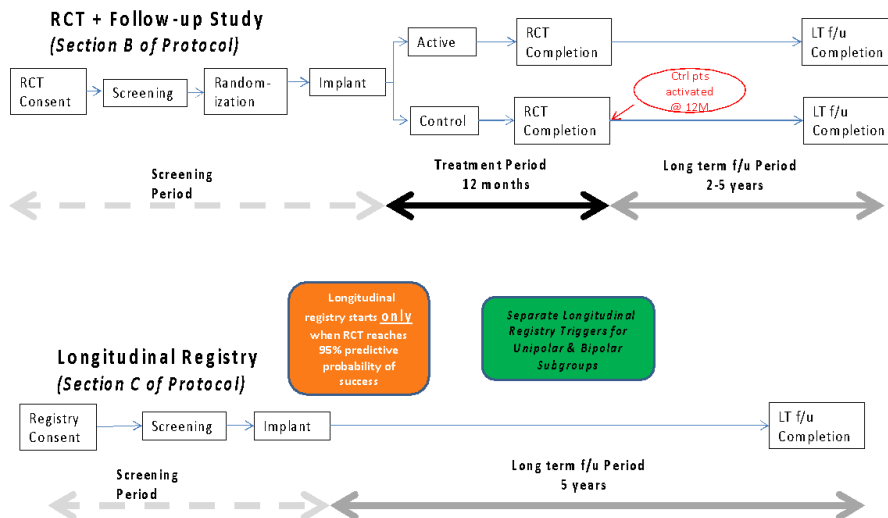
RCT + Follow-up Study
(Section B of Protocol)

RCT Consent

Screening

Random-ization

Implant

Active

RCT Completion

LT f/u Completion

Control

RCT Completion

Ctrl pts activated @ 12M

LT f/u Completion

Screening Period

Treatment Period 12 months

Long term f/u Period 2-5 years

Longitudinal registry starts only when RCT reaches 95% predictive probability of success

Separate Longitudinal Registry Triggers for Unipolar & Bipolar Subgroups

Longitudinal Registry
(Section C of Protocol)

Registry Consent

Screening

Implant

LT f/u Completion

Screening Period

Long term f/u Period 5 years